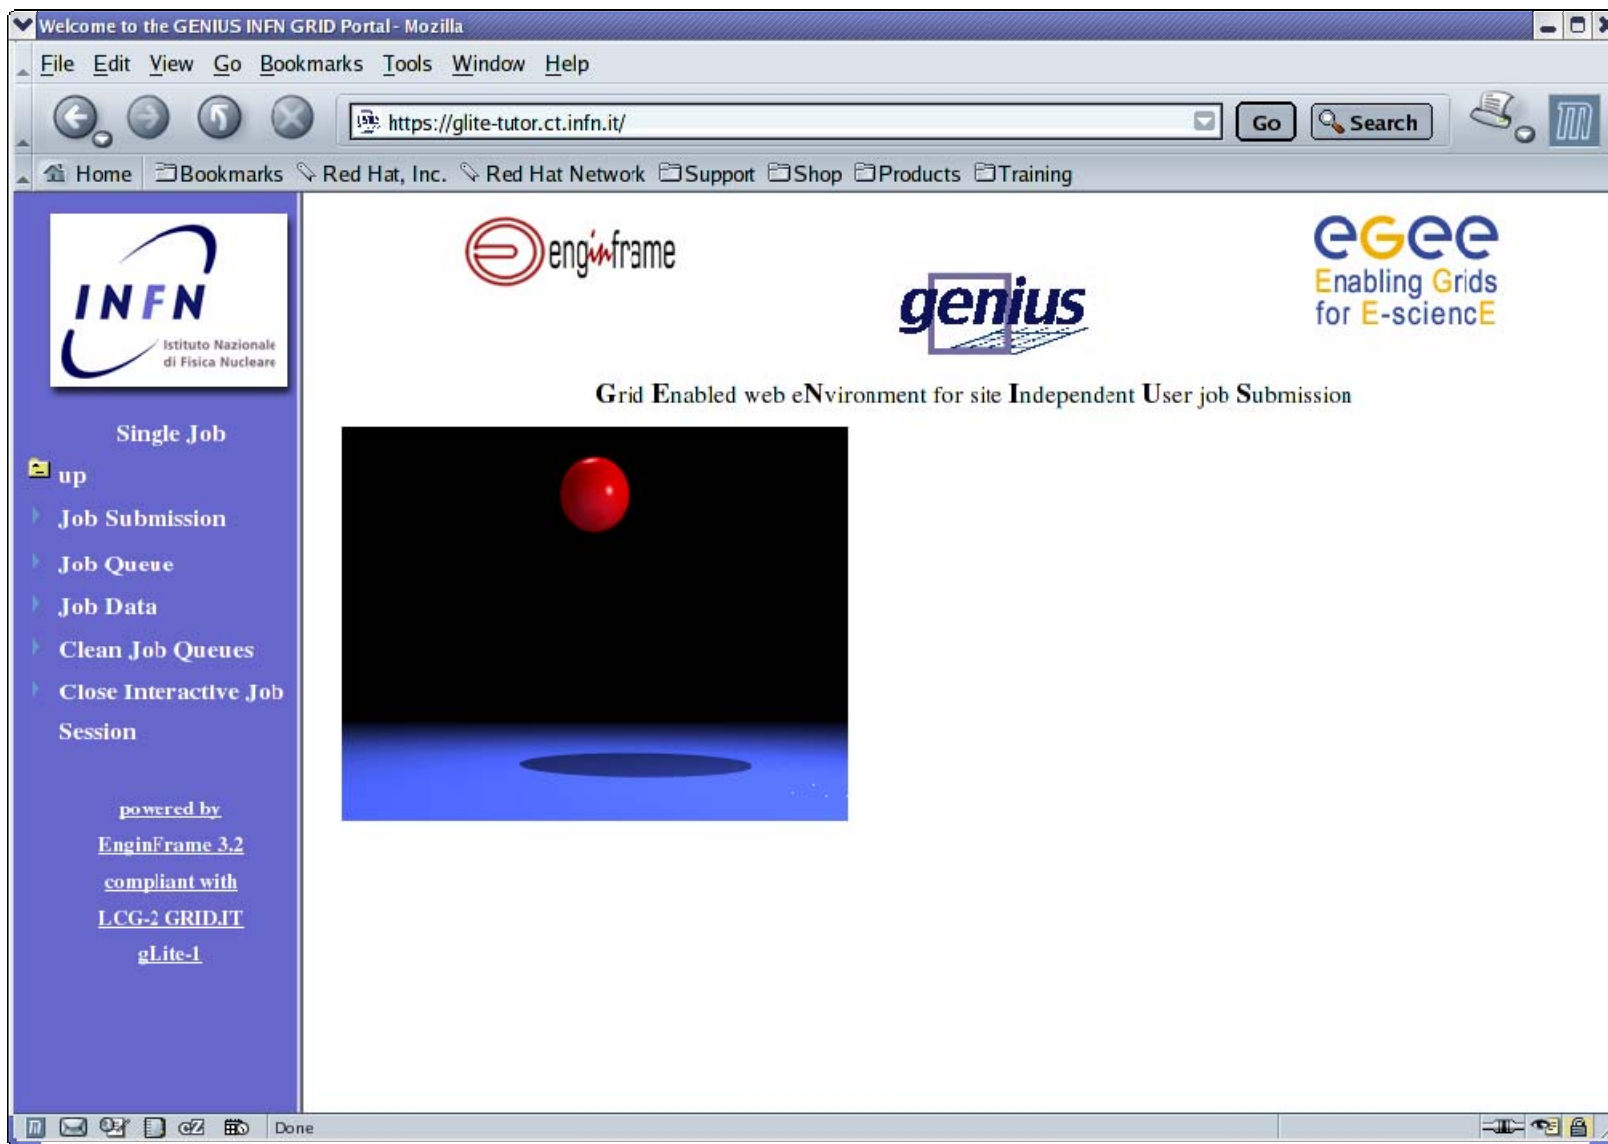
Welcome to the GENIUS INFN GRID Portal - Mozilla

File Edit View Go Bookmarks Tools Window Help

https://glite-tutor.ct.infn.it/

Go Search

Home Bookmarks Red Hat, Inc. Red Hat Network Support Shop Products Training

INFN
Istituto Nazionale di Fisica Nucleare

enginframe

genius

egee
Enabling Grids for E-sciencE

Grid Enabled web eNvironment for site Independent User job Submission

Single Job

up

Job Submission

Job Queue

Job Data

Clean Job Queues

Close Interactive Job Session

powered by
EnginFrame 3.2
compliant with
LCG-2 GRID.IT
gLite-1

Done